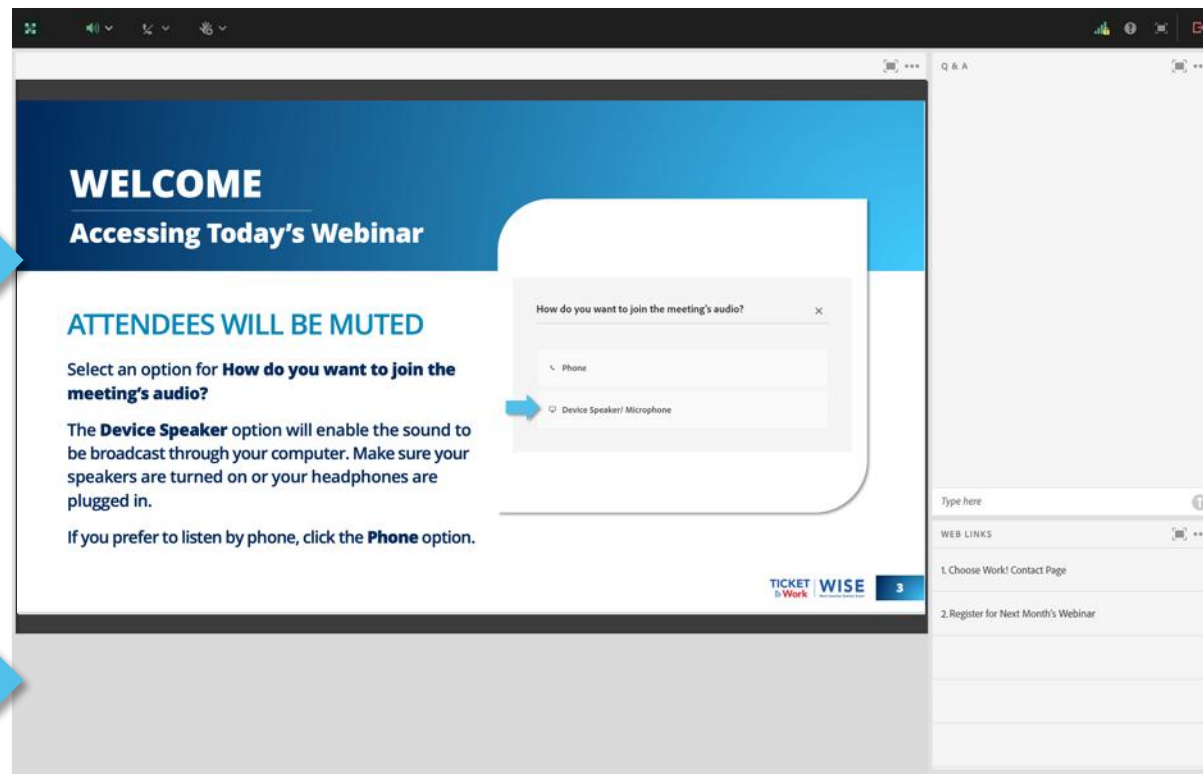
WELCOME

Accessing Today's Webinar

ATTENDEES WILL BE MUTED

Select an option for **How do you want to join the meeting's audio?**

The **Device Speaker** option will enable the sound to be broadcast through your computer. Make sure your speakers are turned on or your headphones are plugged in.

If you prefer to listen by phone, click the **Phone** option.

How do you want to join the meeting's audio?

×

Phone

Device Speaker/ Microphone

TICKET to Work | WISE

3

Q & A

Type here

WEB LINKS

1. Choose Work! Contact Page

2. Register for Next Month's Webinar